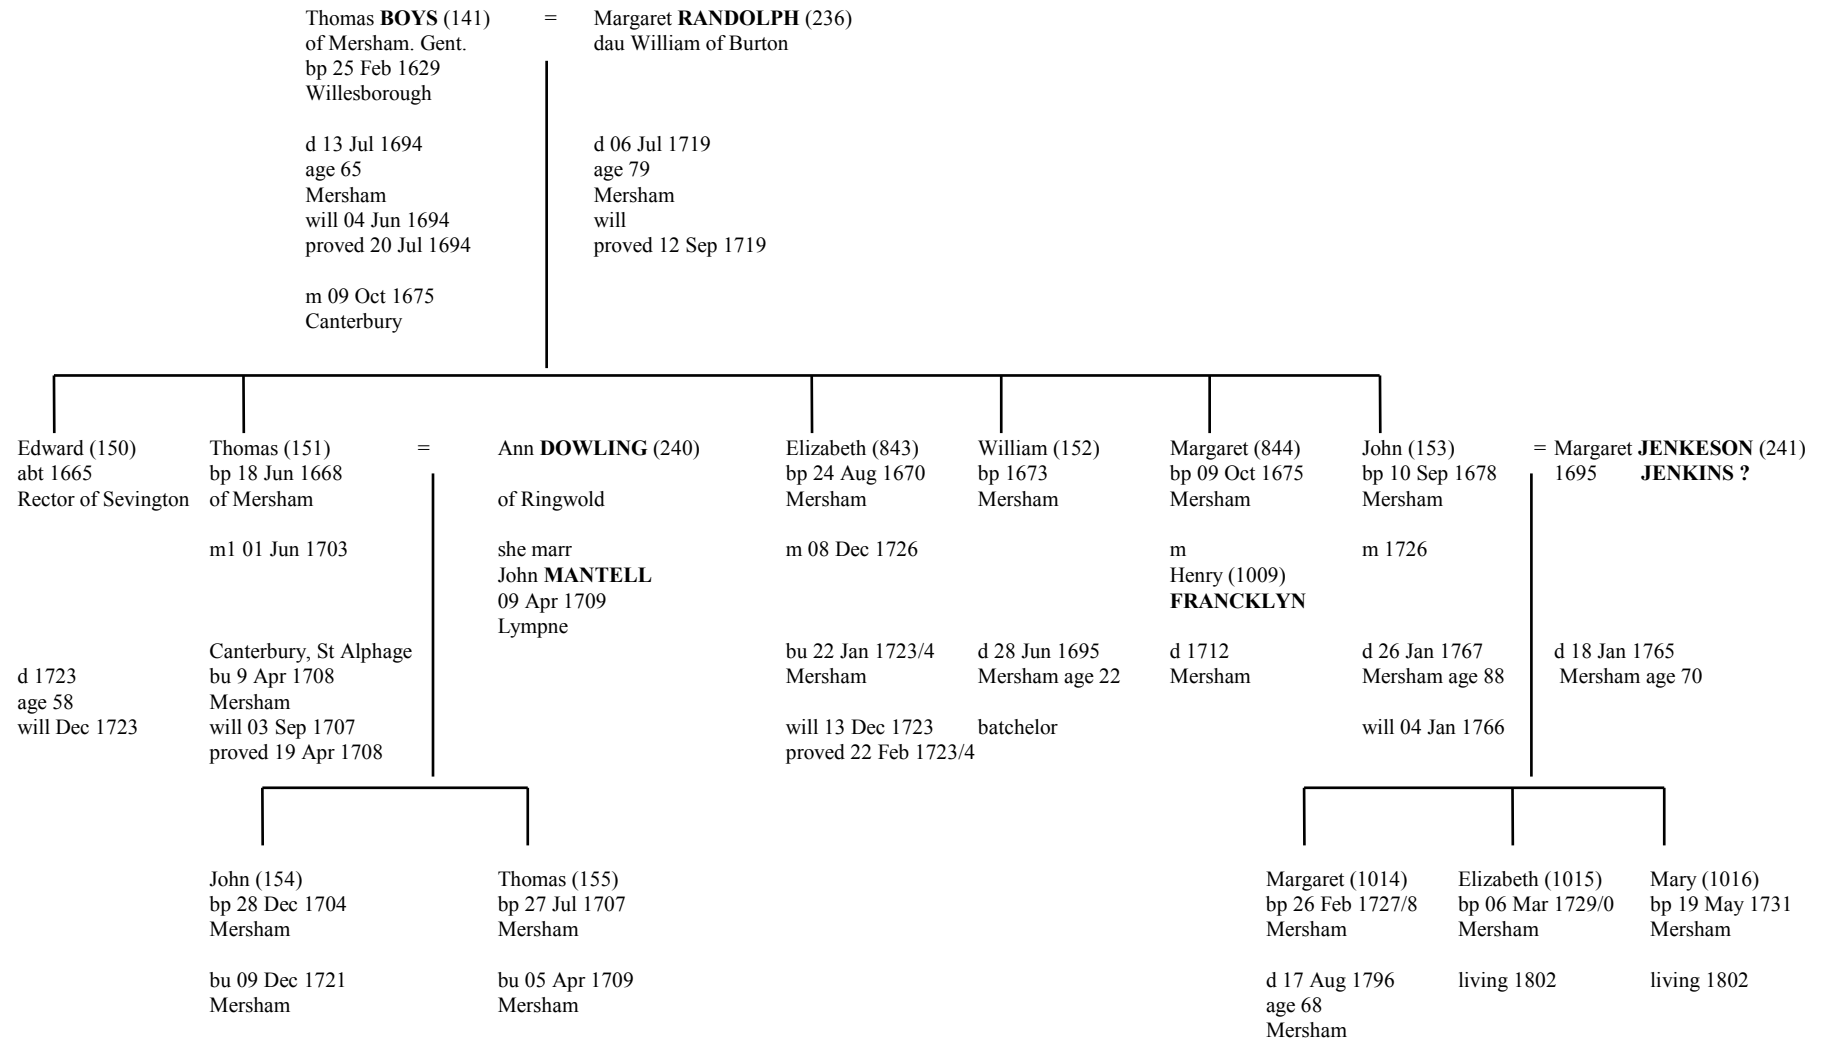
Thomas **BOYS** (141)
of Mersham. Gent.
bp 25 Feb 1629
Willesborough

d 13 Jul 1694
age 65
Mersham
will 04 Jun 1694
proved 20 Jul 1694

m 09 Oct 1675
Canterbury

=

Margaret **RANDOLPH** (236)
dau William of Burton

d 06 Jul 1719
age 79
Mersham
will
proved 12 Sep 1719

Edward (150)
abt 1665
Rector of Sevington

d 1723
age 58
will Dec 1723

Thomas (151)
bp 18 Jun 1668
of Mersham

m1 01 Jun 1703

Canterbury, St Alphage
bu 9 Apr 1708
Mersham
will 03 Sep 1707
proved 19 Apr 1708

=

Ann **DOWLING** (240)

of Ringwold

she marr
John **MANTELL**
09 Apr 1709
Lympne

Elizabeth (843)
bp 24 Aug 1670
Mersham

m 08 Dec 1726

bu 22 Jan 1723/4
Mersham

will 13 Dec 1723
proved 22 Feb 1723/4

William (152)
bp 1673
Mersham

d 28 Jun 1695
Mersham age 22

batchelor

Margaret (844)
bp 09 Oct 1675
Mersham

m
Henry (1009)
**FRANCKLYN**

d 1712
Mersham

John (153)
bp 10 Sep 1678
Mersham

m 1726

d 26 Jan 1767
Mersham age 88

will 04 Jan 1766

= Margaret **JENKESON** (241)
1695 **JENKINS ?**

d 18 Jan 1765
Mersham age 70

John (154)
bp 28 Dec 1704
Mersham

bu 09 Dec 1721
Mersham

Thomas (155)
bp 27 Jul 1707
Mersham

bu 05 Apr 1709
Mersham

Margaret (1014)
bp 26 Feb 1727/8
Mersham

d 17 Aug 1796
age 68
Mersham

Elizabeth (1015)
bp 06 Mar 1729/0
Mersham

living 1802

Mary (1016)
bp 19 May 1731
Mersham

living 1802